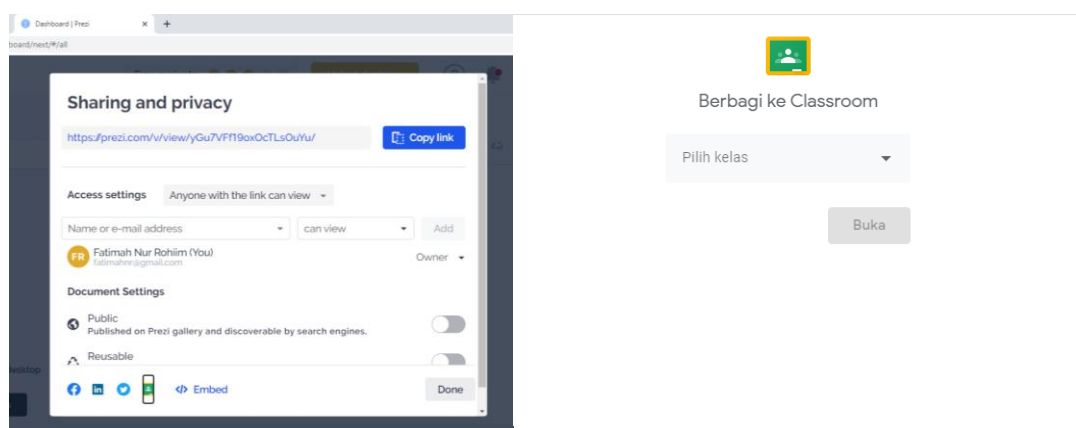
Dashboard | Prezi
board/next/#/all

Sharing and privacy

https://prezi.com/v/view/yGu7VFf19oxOcTLsOuYu/

Copy link

Access settings
Anyone with the link can view

Name or e-mail address
can view
Add

FR
Fatimah Nur Rohiim (You)
fatimahnr@gmail.com
Owner

Document Settings

Public
Published on Prezi gallery and discoverable by search engines.

Reusable

Embed

Done

esktop

Berbagi ke Classroom

Pilih kelas

Buka